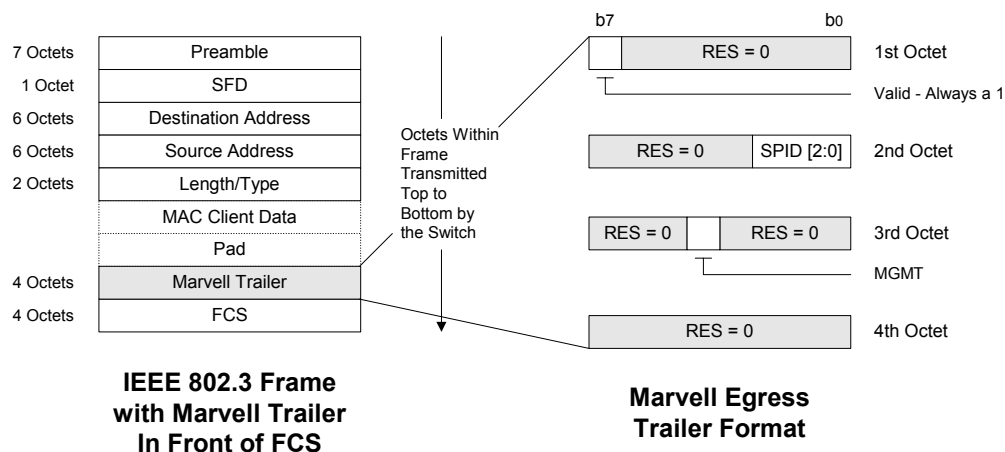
7 Octets Preamble
1 Octet SFD
6 Octets Destination Address
6 Octets Source Address
2 Octets Length/Type
MAC Client Data
Pad
4 Octets Marvell Trailer
4 Octets FCS

IEEE 802.3 Frame with Marvell Trailer In Front of FCS

Octets Within Frame Transmitted Top to Bottom by the Switch

b7 b0

RES = 0 1st Octet

Valid - Always a 1

RES = 0 SPID [2:0] 2nd Octet

RES = 0 RES = 0 3rd Octet

MGMT

RES = 0 4th Octet

Marvell Egress Trailer Format